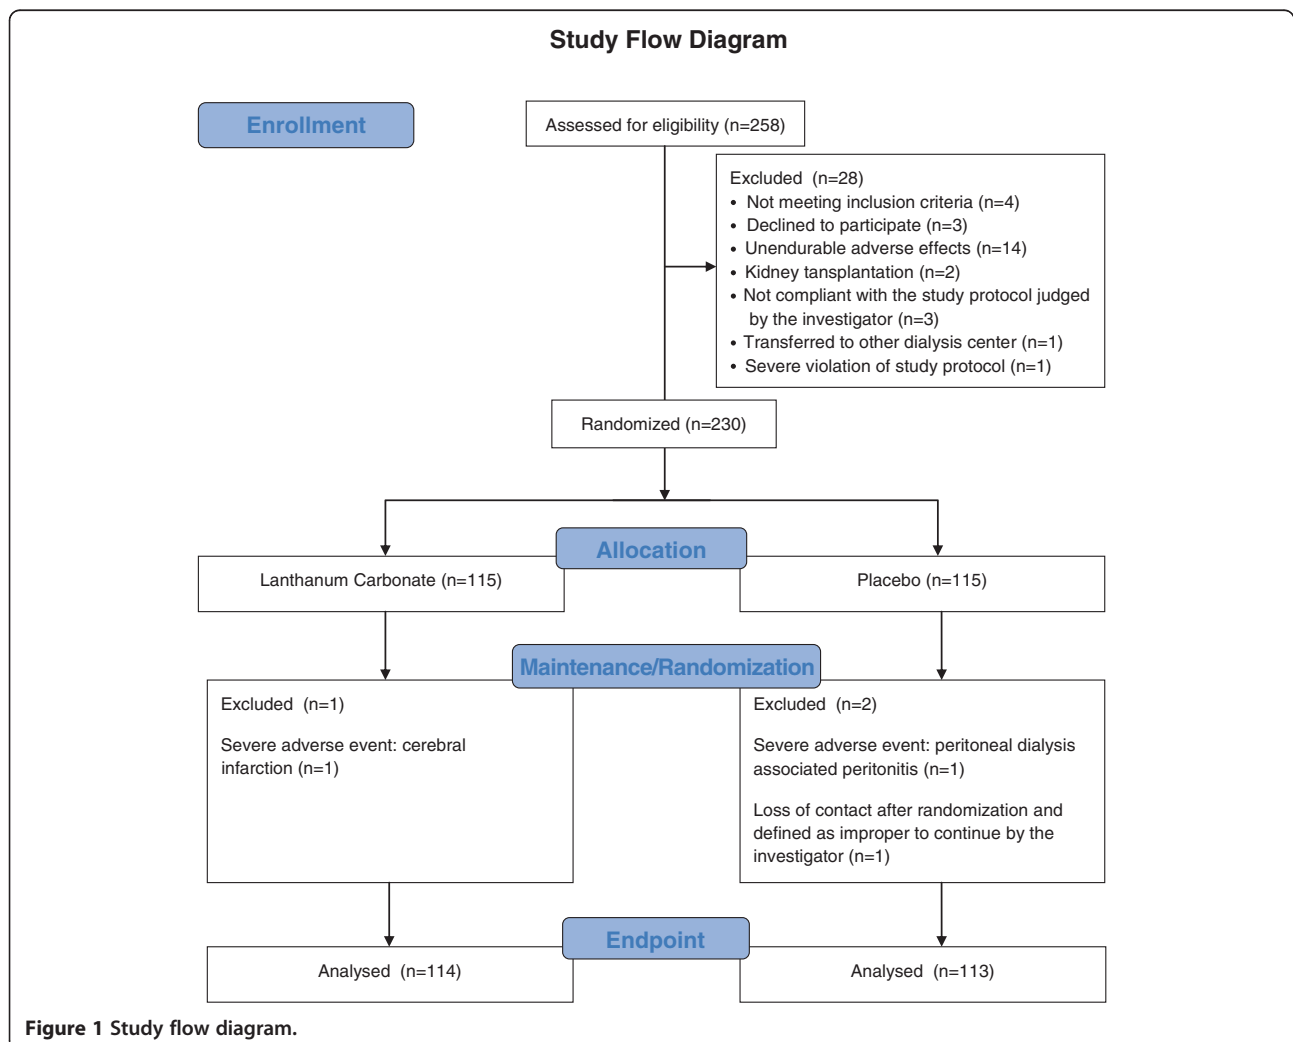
Study Flow Diagram

Enrollment

Assessed for eligibility (n=258)

Excluded (n=28)
• Not meeting inclusion criteria (n=4)
• Declined to participate (n=3)
• Unendurable adverse effects (n=14)
• Kidney tansplantation (n=2)
• Not compliant with the study protocol judged by the investigator (n=3)
• Transferred to other dialysis center (n=1)
• Severe violation of study protocol (n=1)

Randomized (n=230)

Allocation

Lanthanum Carbonate (n=115)

Placebo (n=115)

Maintenance/Randomization

Excluded (n=1)

Severe adverse event: cerebral infarction (n=1)

Excluded (n=2)

Severe adverse event: peritoneal dialysis associated peritonitis (n=1)

Loss of contact after randomization and defined as improper to continue by the investigator (n=1)

Endpoint

Analysed (n=114)

Analysed (n=113)

Figure 1 Study flow diagram.